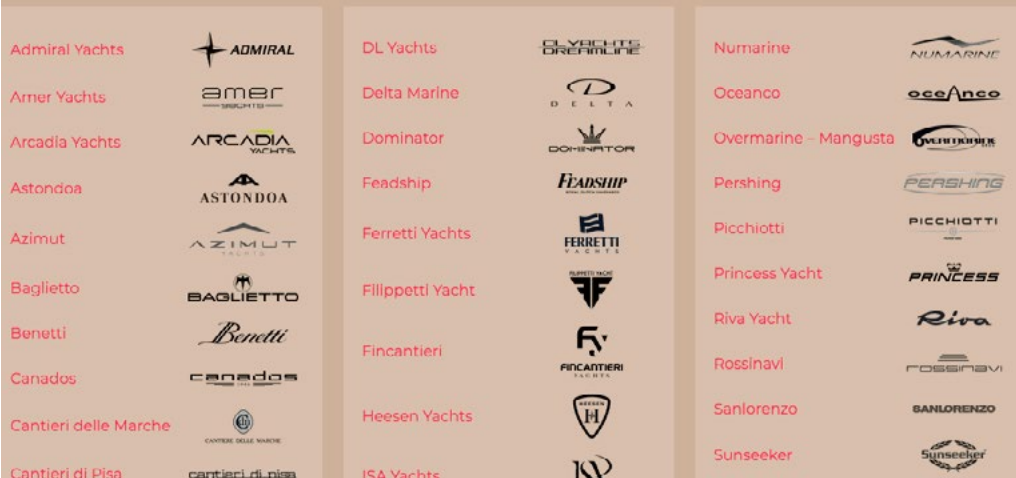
Admiral Yachts ADMIRAL
Amer Yachts amer YACHTS
Arcadia Yachts ARCADIA YACHTS
Astondoa ASTONDOA
Azimut AZIMUT YACHTS
Baglietto BAGLIETTO
Benetti Benetti
Canados canados
Cantieri delle Marche CANTIERE DELLE MARCHE
Cantieri di Pisa cantieri di pisa

DL Yachts DLYACHTS DREAMLINE
Delta Marine DELTA
Dominator DOMINATOR
Feadship FEADSHIP
Ferretti Yachts FERRETTI YACHTS
Filippetti Yacht FILIPPETTI YACHT
Fincantieri FINCANTIERI YACHTS
Heesen Yachts HEESEN H
ISA Yachts

Numarine NUMARINE
Oceanco oceAnco
Overmarine – Mangusta OVERMARINE
Pershing PERSHING
Picchiotti PICCHIOTTI
Princess Yacht PRINCESS
Riva Yacht Riva
Rossinavi rossinavi
Sanlorenzo SANLORENZO
Sunseeker Sunseeker